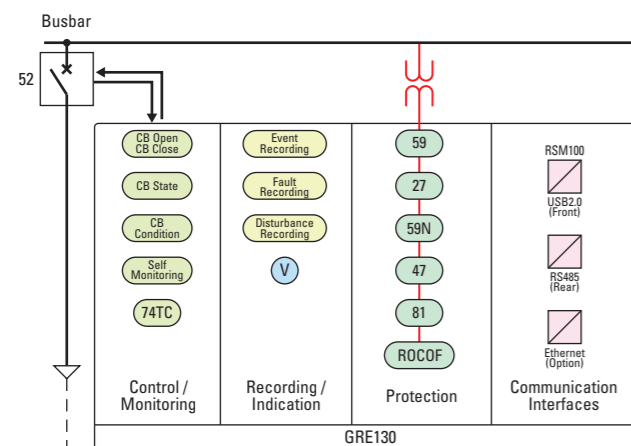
Busbar

52

CB Open
CB Close

CB State

CB
Condition

Self
Monitoring

74TC

Control /
Monitoring

Event
Recording

Fault
Recording

Disturbance
Recording

V

Recording /
Indication

59

27

59N

47

81

ROCOF

Protection

RSM100

USB2.0
(Front)

RS485
(Rear)

Ethernet
(Option)

Communication
Interfaces

GRE130